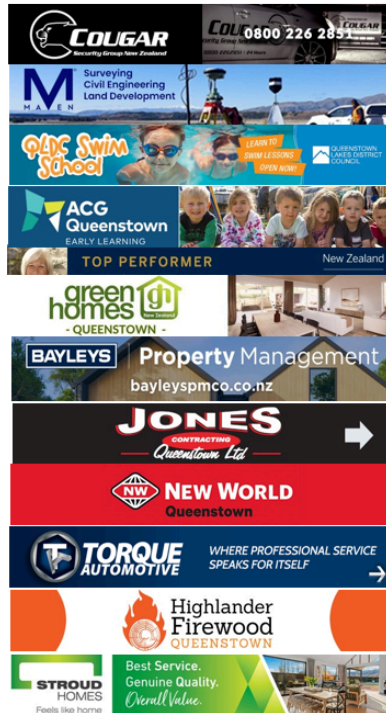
COUGAR
Security Group New Zealand
0800 226 2851

MAVEN
Surveying
Civil Engineering
Land Development

QLDC Swim School
LEARN TO SWIM LESSONS OPEN NOW!
QUEENSTOWN LAKES DISTRICT COUNCIL

ACG Queenstown
EARLY LEARNING

TOP PERFORMER
New Zealand

green homes
New Zealand
- QUEENSTOWN -

BAYLEYS
Property Management
bayleyspmco.co.nz

JONES
CONTRACTING
Queenstown Ltd

NW
NEW WORLD
Queenstown

TORQUE AUTOMOTIVE
WHERE PROFESSIONAL SERVICE SPEAKS FOR ITSELF

Highlander Firewood
QUEENSTOWN

STROUD HOMES
Feels like home
Best Service.
Genuine Quality.
Overall Value.